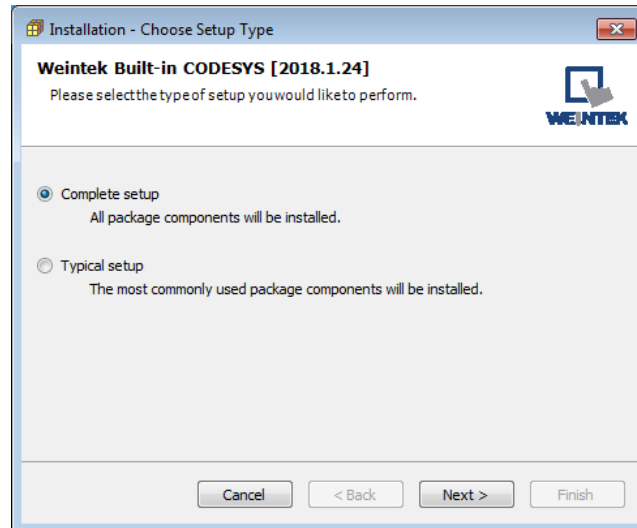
Installation - Choose Setup Type

Weintek Built-in CODESYS [2018.1.24]

Please select the type of setup you would like to perform.

WEINTEK

Complete setup

All package components will be installed.

Typical setup

The most commonly used package components will be installed.

Cancel

< Back

Next >

Finish